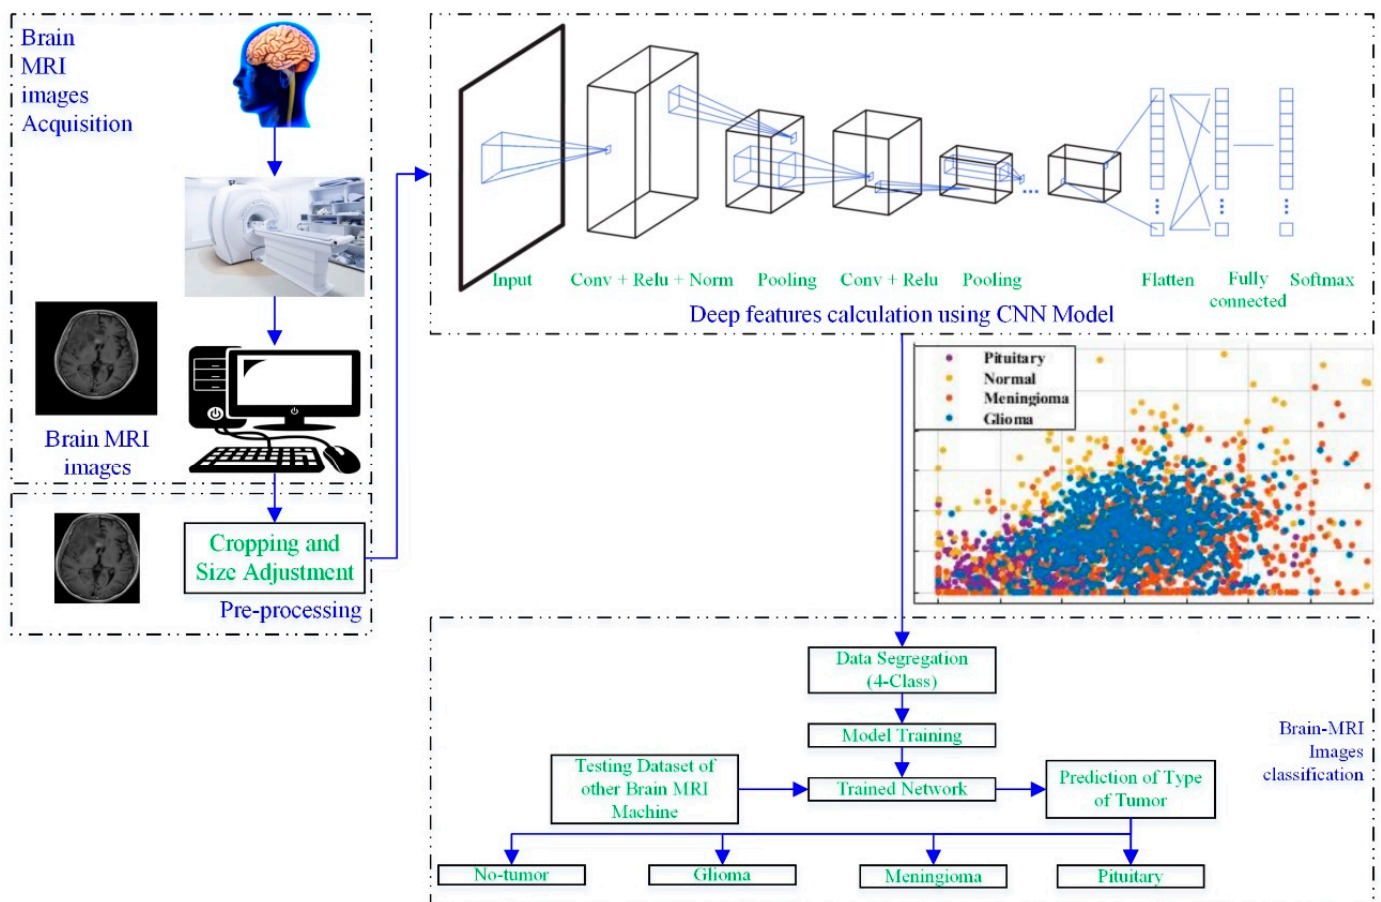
Brain MRI images Acquisition

Brain MRI images

Cropping and Size Adjustment

Pre-processing

Input  Conv + Relu + Norm  Pooling  Conv + Relu  Pooling  Flatten  Fully connected  Softmax

Deep features calculation using CNN Model

Pituitary
Normal
Meningioma
Glioma

Data Segregation (4-Class)

Model Training

Testing Dataset of other Brain MRI Machine

Trained Network

Prediction of Type of Tumor

Brain-MRI Images classification

No-tumor  Glioma  Meningioma  Pituitary